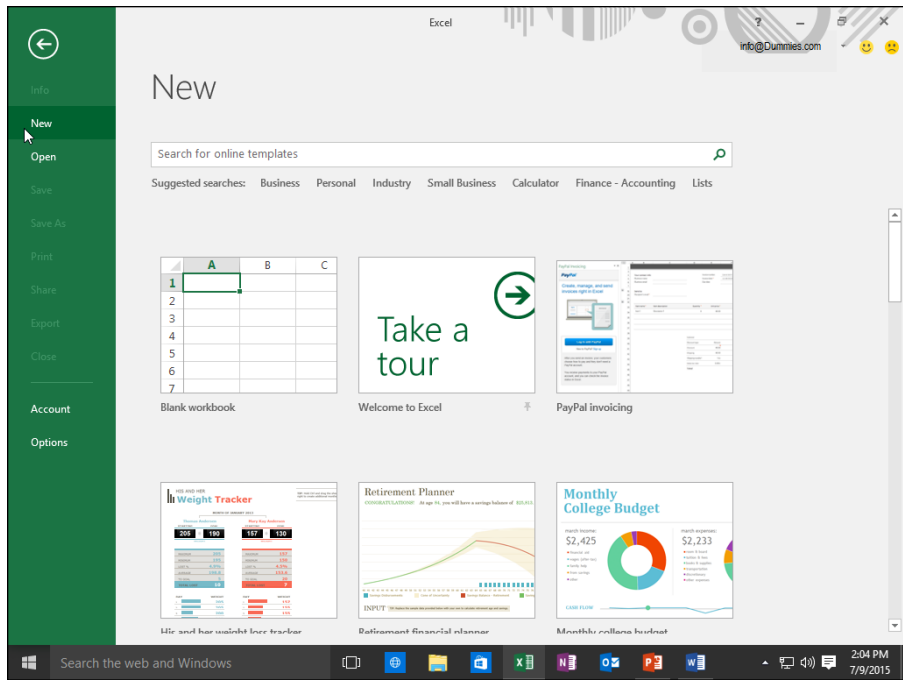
Excel

? — ✕

info@Dummies.com

Info

New

Open

Save

Save As

Print

Share

Export

Close

Account

Options

New

Search for online templates

Suggested searches: Business Personal Industry Small Business Calculator Finance - Accounting Lists

| | A | B | C |
|---|---|---|---|
| 1 | | | |
| 2 | | | |
| 3 | | | |
| 4 | | | |
| 5 | | | |
| 6 | | | |
| 7 | | | |

Blank workbook

Take a tour

Welcome to Excel

PayPal invoicing

Create, manage, and send invoices right in Excel

His and Her Weight Tracker

205 190 157 130

Retirement Planner

INPUT

Monthly College Budget

Monthly income: $2,425

Monthly expenses: $2,233

His and her weight loss tracker

Retirement financial planner

Monthly college budget

Search the web and Windows

2:04 PM
7/9/2015